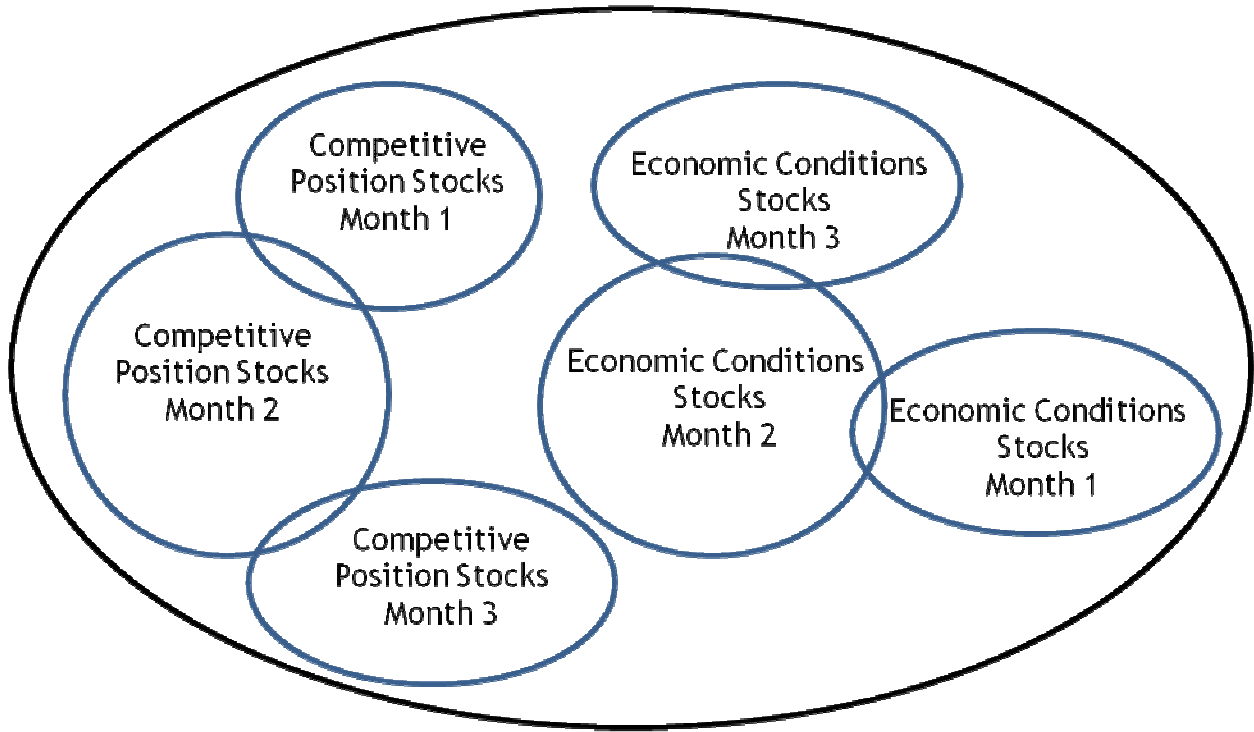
Competitive Position Stocks Month 1

Economic Conditions Stocks Month 3

Competitive Position Stocks Month 2

Economic Conditions Stocks Month 2

Economic Conditions Stocks Month 1

Competitive Position Stocks Month 3